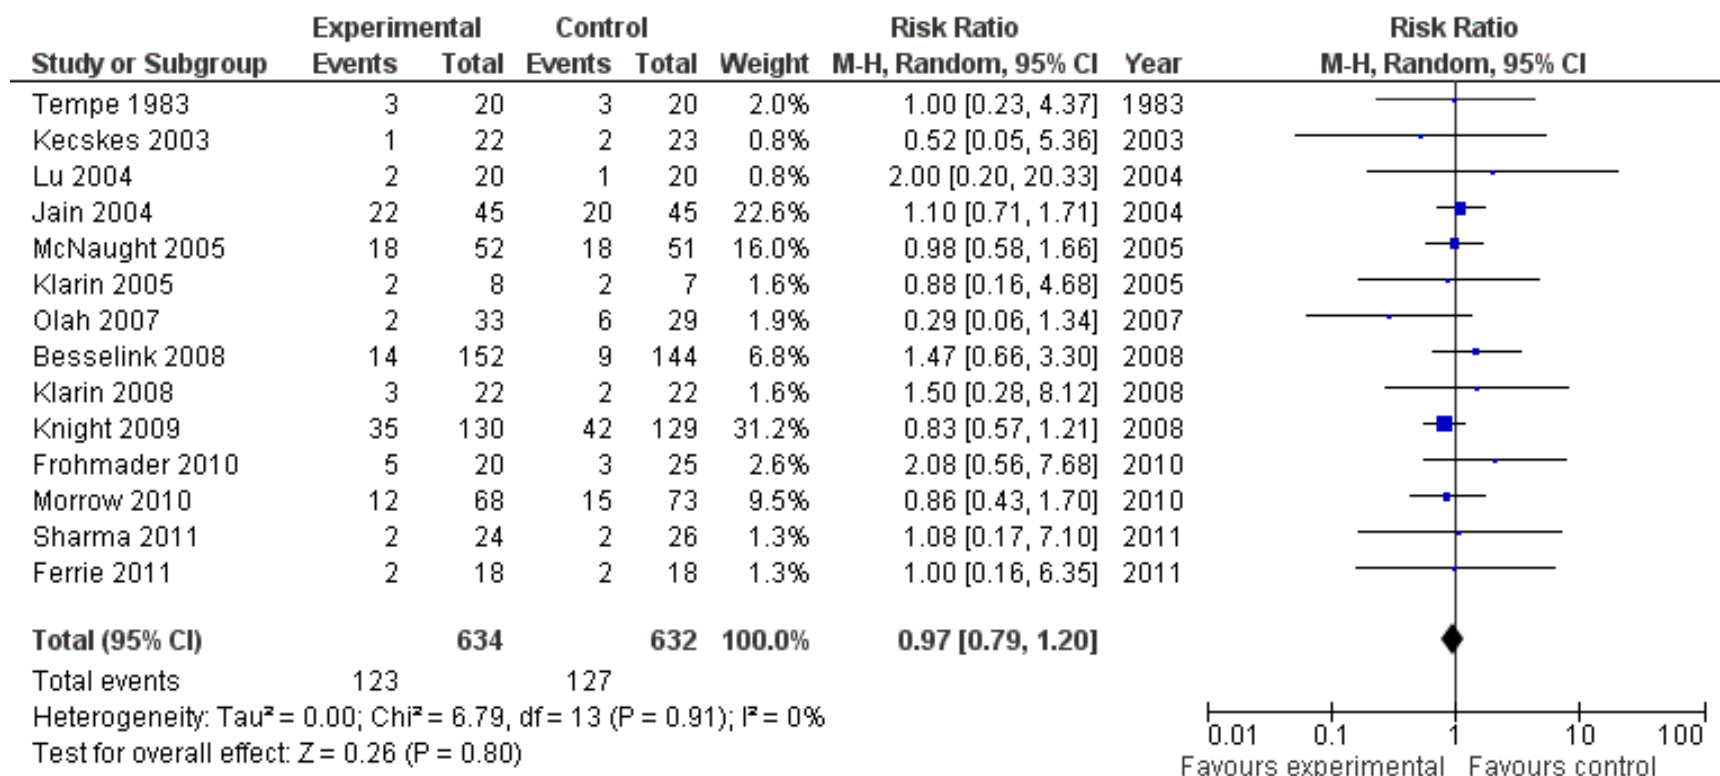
| Study or Subgroup | Experimental Events | Experimental Total | Control Events | Control Total | Weight | Risk Ratio M-H, Random, 95% CI | Year |
|---|---|---|---|---|---|---|---|
| Tempe 1983 | 3 | 20 | 3 | 20 | 2.0% | 1.00 [0.23, 4.37] | 1983 |
| Kecskes 2003 | 1 | 22 | 2 | 23 | 0.8% | 0.52 [0.05, 5.36] | 2003 |
| Lu 2004 | 2 | 20 | 1 | 20 | 0.8% | 2.00 [0.20, 20.33] | 2004 |
| Jain 2004 | 22 | 45 | 20 | 45 | 22.6% | 1.10 [0.71, 1.71] | 2004 |
| McNaught 2005 | 18 | 52 | 18 | 51 | 16.0% | 0.98 [0.58, 1.66] | 2005 |
| Klarin 2005 | 2 | 8 | 2 | 7 | 1.6% | 0.88 [0.16, 4.68] | 2005 |
| Olah 2007 | 2 | 33 | 6 | 29 | 1.9% | 0.29 [0.06, 1.34] | 2007 |
| Besselink 2008 | 14 | 152 | 9 | 144 | 6.8% | 1.47 [0.66, 3.30] | 2008 |
| Klarin 2008 | 3 | 22 | 2 | 22 | 1.6% | 1.50 [0.28, 8.12] | 2008 |
| Knight 2009 | 35 | 130 | 42 | 129 | 31.2% | 0.83 [0.57, 1.21] | 2008 |
| Frohmader 2010 | 5 | 20 | 3 | 25 | 2.6% | 2.08 [0.56, 7.68] | 2010 |
| Morrow 2010 | 12 | 68 | 15 | 73 | 9.5% | 0.86 [0.43, 1.70] | 2010 |
| Sharma 2011 | 2 | 24 | 2 | 26 | 1.3% | 1.08 [0.17, 7.10] | 2011 |
| Ferrie 2011 | 2 | 18 | 2 | 18 | 1.3% | 1.00 [0.16, 6.35] | 2011 |
| **Total (95% CI)** | | **634** | | **632** | **100.0%** | **0.97 [0.79, 1.20]** | |
| Total events | 123 | | 127 | | | | |

Heterogeneity: Tau² = 0.00; Chi² = 6.79, df = 13 (P = 0.91); I² = 0%
Test for overall effect: Z = 0.26 (P = 0.80)

Risk Ratio
M-H, Random, 95% CI
0.01 0.1 1 10 100
Favours experimental Favours control